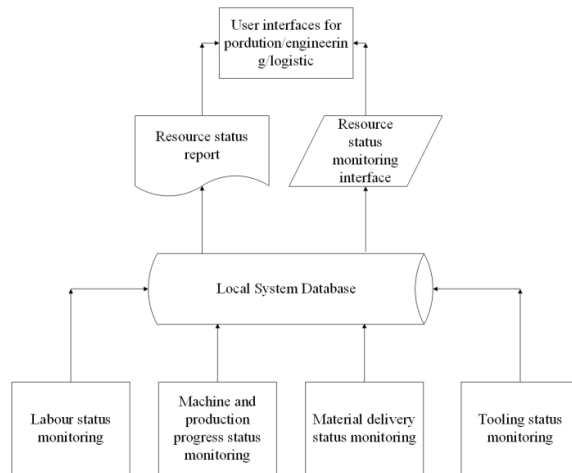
User interfaces for pordution/engineering/logistic

Resource status report

Resource status monitoring interface

Local System Database

Labour status monitoring

Machine and production progress status monitoring

Material delivery status monitoring

Tooling status monitoring